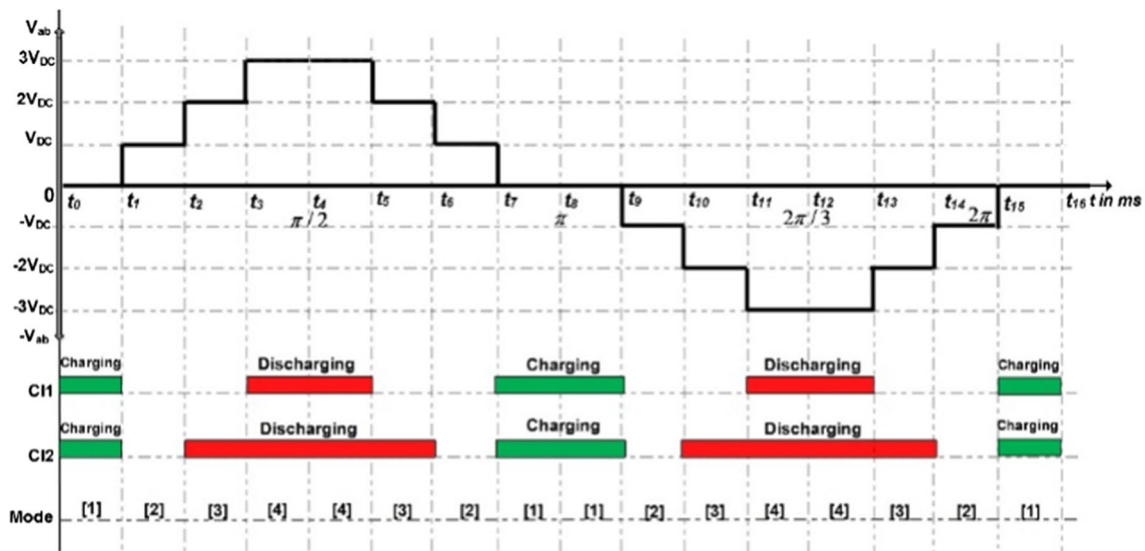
$V_{ab}$
$3V_{DC}$
$2V_{DC}$
$V_{DC}$
0
$-V_{DC}$
$-2V_{DC}$
$-3V_{DC}$
$-V_{ab}$

$t_0$ $t_1$ $t_2$ $t_3$ $t_4$ $t_5$ $t_6$ $t_7$ $t_8$ $t_9$ $t_{10}$ $t_{11}$ $t_{12}$ $t_{13}$ $t_{14}$ $t_{15}$ $t_{16}$ t in ms

$\pi/2$ $\pi$ $2\pi/3$ $2\pi$

Charging Discharging Charging Discharging Charging
CI1
Charging Discharging Charging Discharging Charging
CI2

Mode [1] [2] [3] [4] [4] [3] [2] [1] [1] [2] [3] [4] [4] [3] [2] [1]